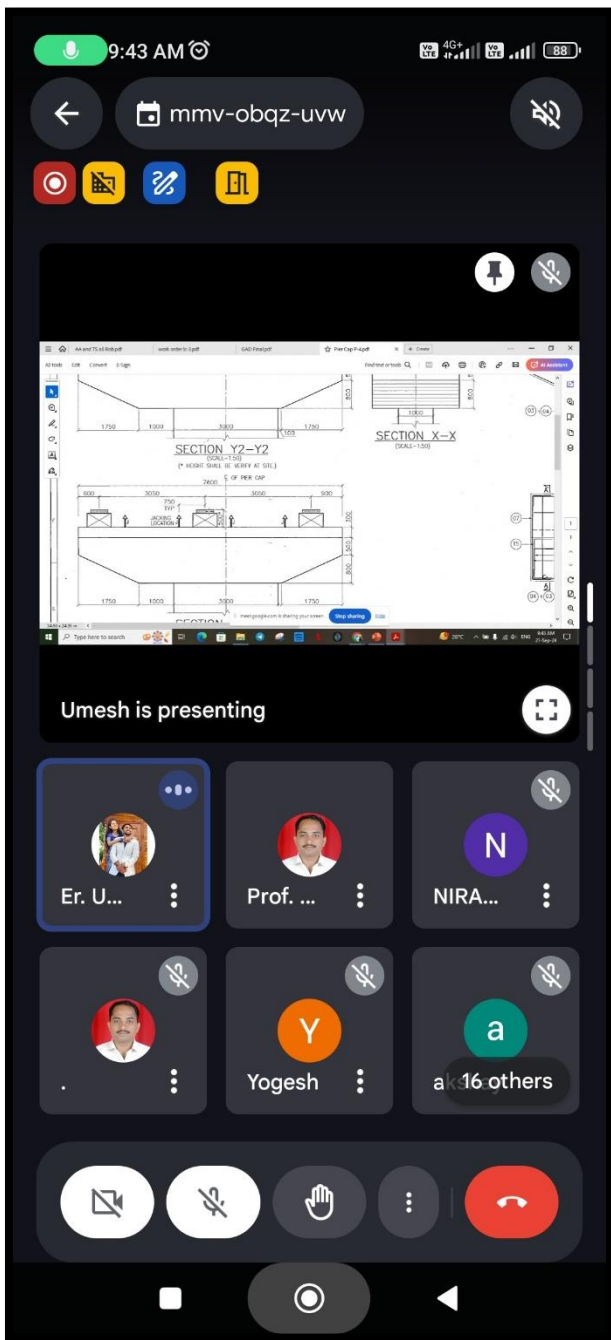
9:43 AM

Vo LTE 4G+ Vo LTE 88

mmv-obqz-uvw

AA and TS all Rob.pdf
work order br-3.pdf
GAD Final.pdf
Pier Cap P-4.pdf
Create

All tools Edit Convert E-Sign

Find text or tools

AI Assistant

1750 1000 3000 1750
SECTION Y2–Y2
(SCALE–1:50)
(* HEIGHT SHALL BE VERIFY AT SITE)
SECTION X–X
(SCALE–1:50)
1000
7600
C OF PIER CAP
600 3050 3050 900
750 TYP
JACKING LOCATION
1750 1000 3000 1750
SECTION

meet.google.com is sharing your screen. Stop sharing Hide

Type here to search
26°C ENG 9:43 AM 21-Sep-24

Umesh is presenting

Er. U...
Prof. ...
N
NIRA...
.
Y
Yogesh
a
ak
16 others